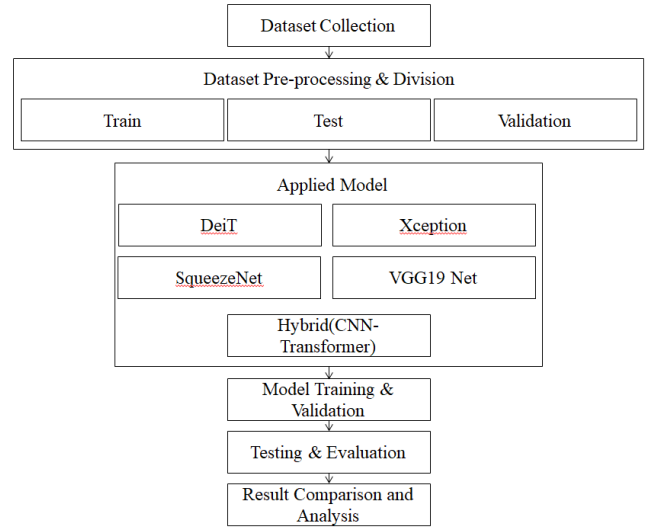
Dataset Collection

Dataset Pre-processing & Division

Train

Test

Validation

Applied Model

DeiT

Xception

SqueezeNet

VGG19 Net

Hybrid(CNN-Transformer)

Model Training & Validation

Testing & Evaluation

Result Comparison and Analysis